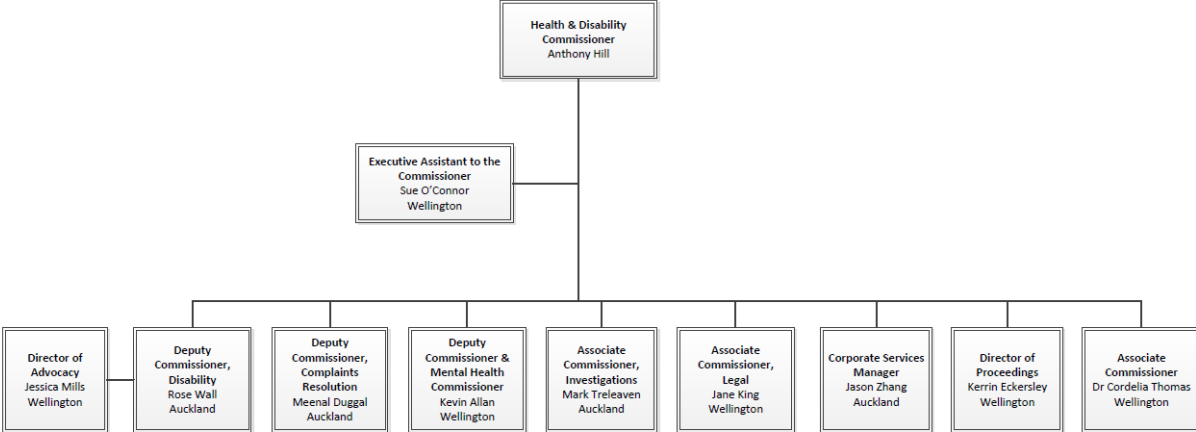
Health & Disability Commissioner
Anthony Hill

Executive Assistant to the Commissioner
Sue O'Connor
Wellington

Director of Advocacy
Jessica Mills
Wellington

Deputy Commissioner, Disability
Rose Wall
Auckland

Deputy Commissioner, Complaints Resolution
Meenal Duggal
Auckland

Deputy Commissioner & Mental Health Commissioner
Kevin Allan
Wellington

Associate Commissioner, Investigations
Mark Treleaven
Auckland

Associate Commissioner, Legal
Jane King
Wellington

Corporate Services Manager
Jason Zhang
Auckland

Director of Proceedings
Kerrin Eckersley
Wellington

Associate Commissioner
Dr Cordelia Thomas
Wellington